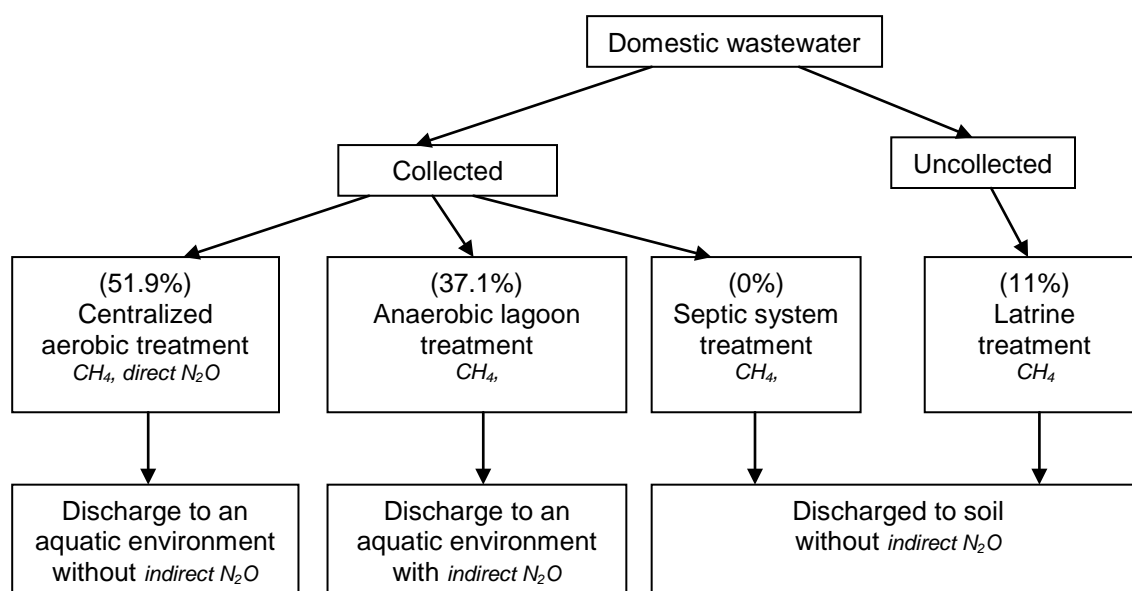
Domestic wastewater

Collected

Uncollected

(51.9%)
Centralized aerobic treatment
$CH_4$, direct $N_2O$

(37.1%)
Anaerobic lagoon treatment
$CH_4$,

(0%)
Septic system treatment
$CH_4$,

(11%)
Latrine treatment
$CH_4$

Discharge to an aquatic environment without indirect $N_2O$

Discharge to an aquatic environment with indirect $N_2O$

Discharged to soil without indirect $N_2O$